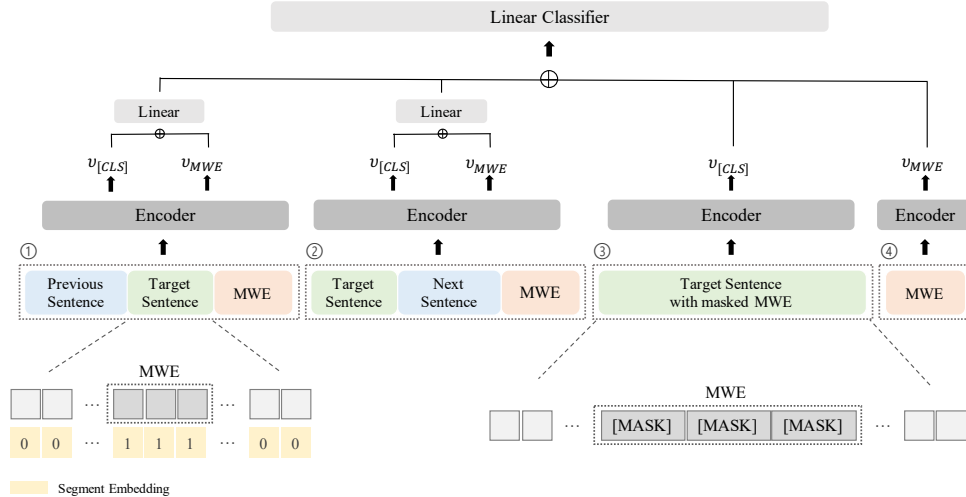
Linear Classifier

$\oplus$

Linear

$\oplus$

$v_{[CLS]}$ $v_{MWE}$

Encoder

①

Previous Sentence | Target Sentence | MWE

Linear

$\oplus$

$v_{[CLS]}$ $v_{MWE}$

Encoder

②

Target Sentence | Next Sentence | MWE

$v_{[CLS]}$

Encoder

③

Target Sentence with masked MWE

$v_{MWE}$

Encoder

④

MWE

MWE

··· ··· 

0 0 ··· 1 1 1 ··· 0 0

MWE

··· [MASK] [MASK] [MASK] ···

Segment Embedding